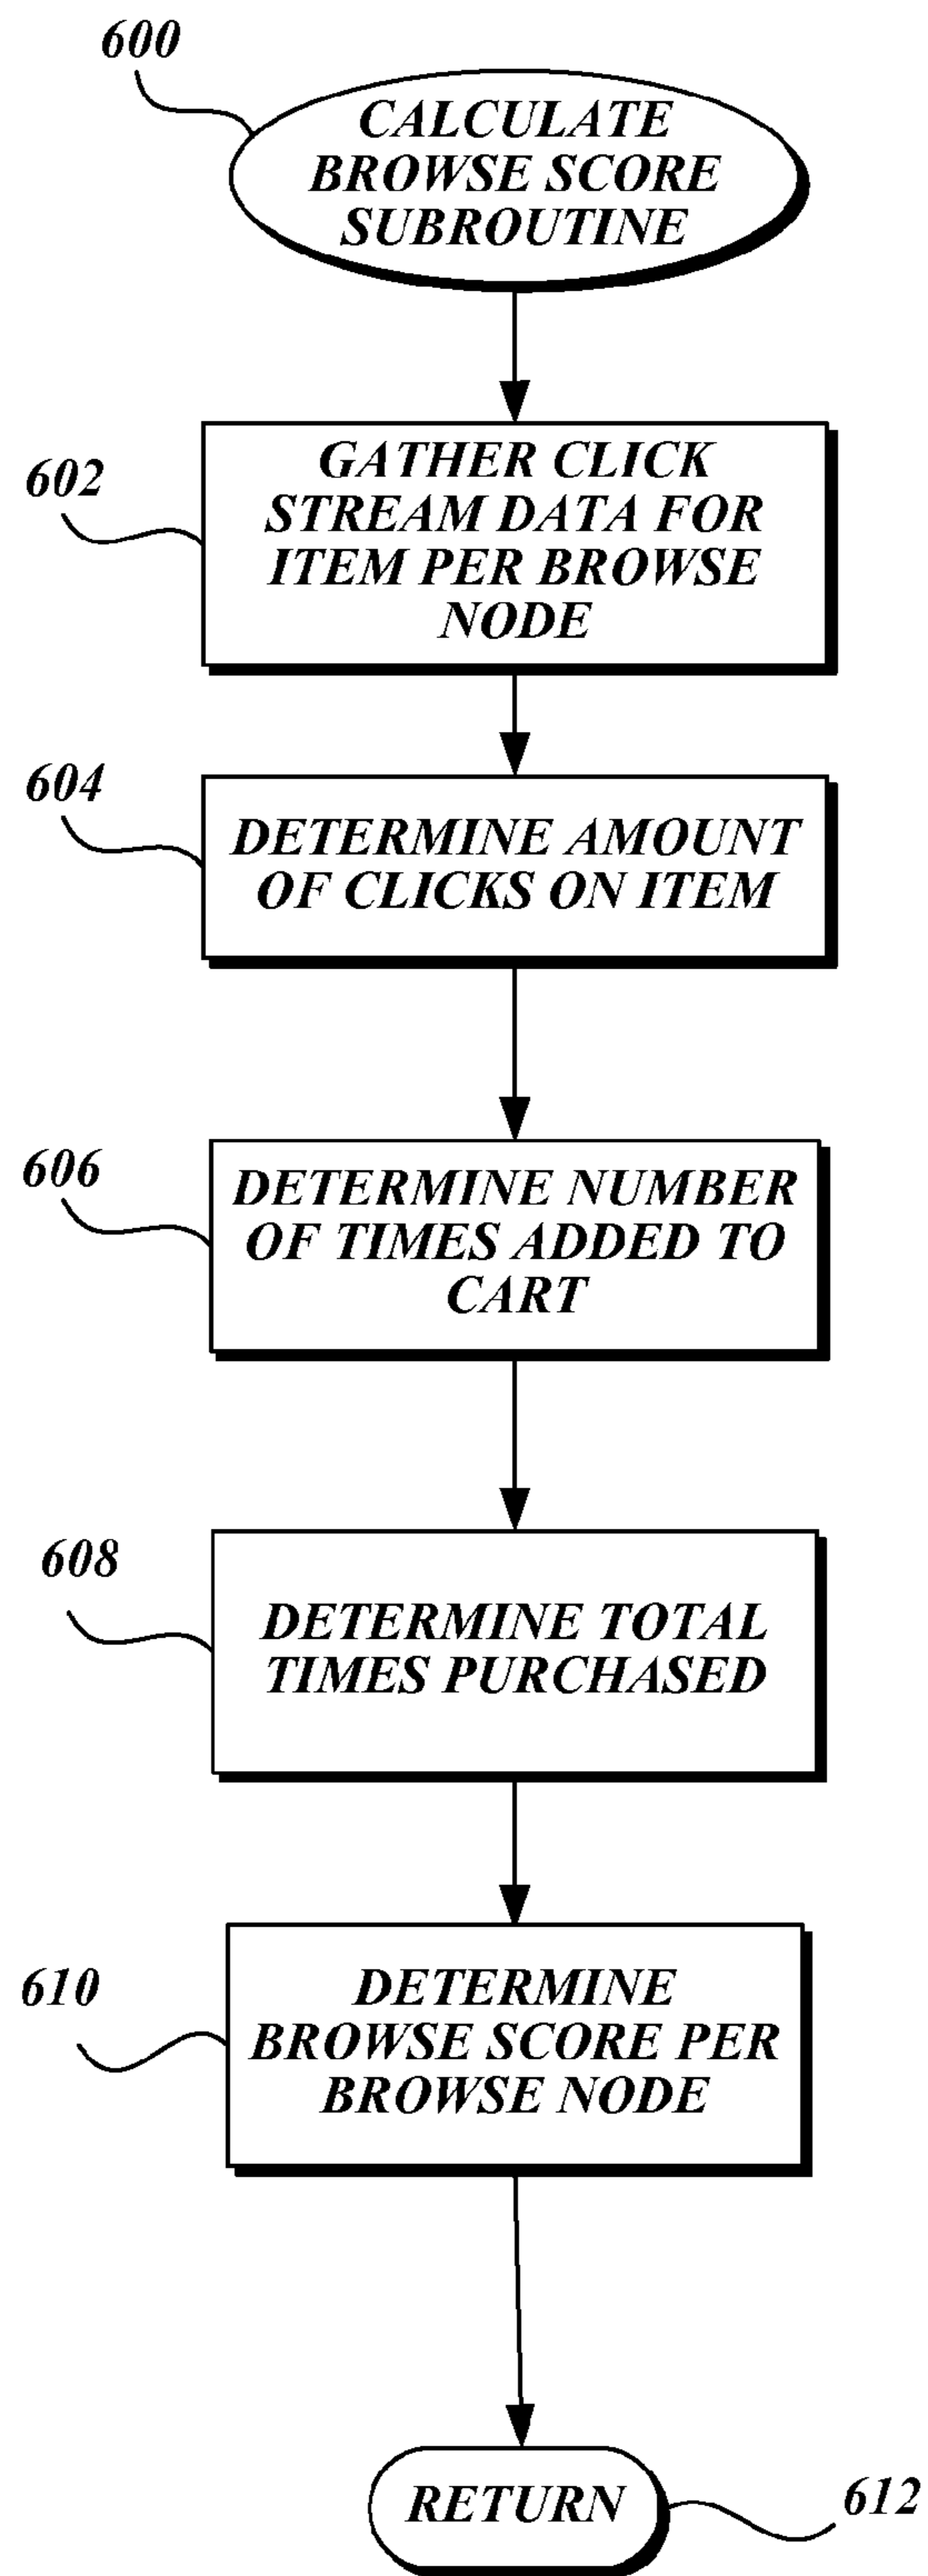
600

CALCULATE BROWSE SCORE SUBROUTINE

602

GATHER CLICK STREAM DATA FOR ITEM PER BROWSE NODE

604

DETERMINE AMOUNT OF CLICKS ON ITEM

606

DETERMINE NUMBER OF TIMES ADDED TO CART

608

DETERMINE TOTAL TIMES PURCHASED

610

DETERMINE BROWSE SCORE PER BROWSE NODE

RETURN

612